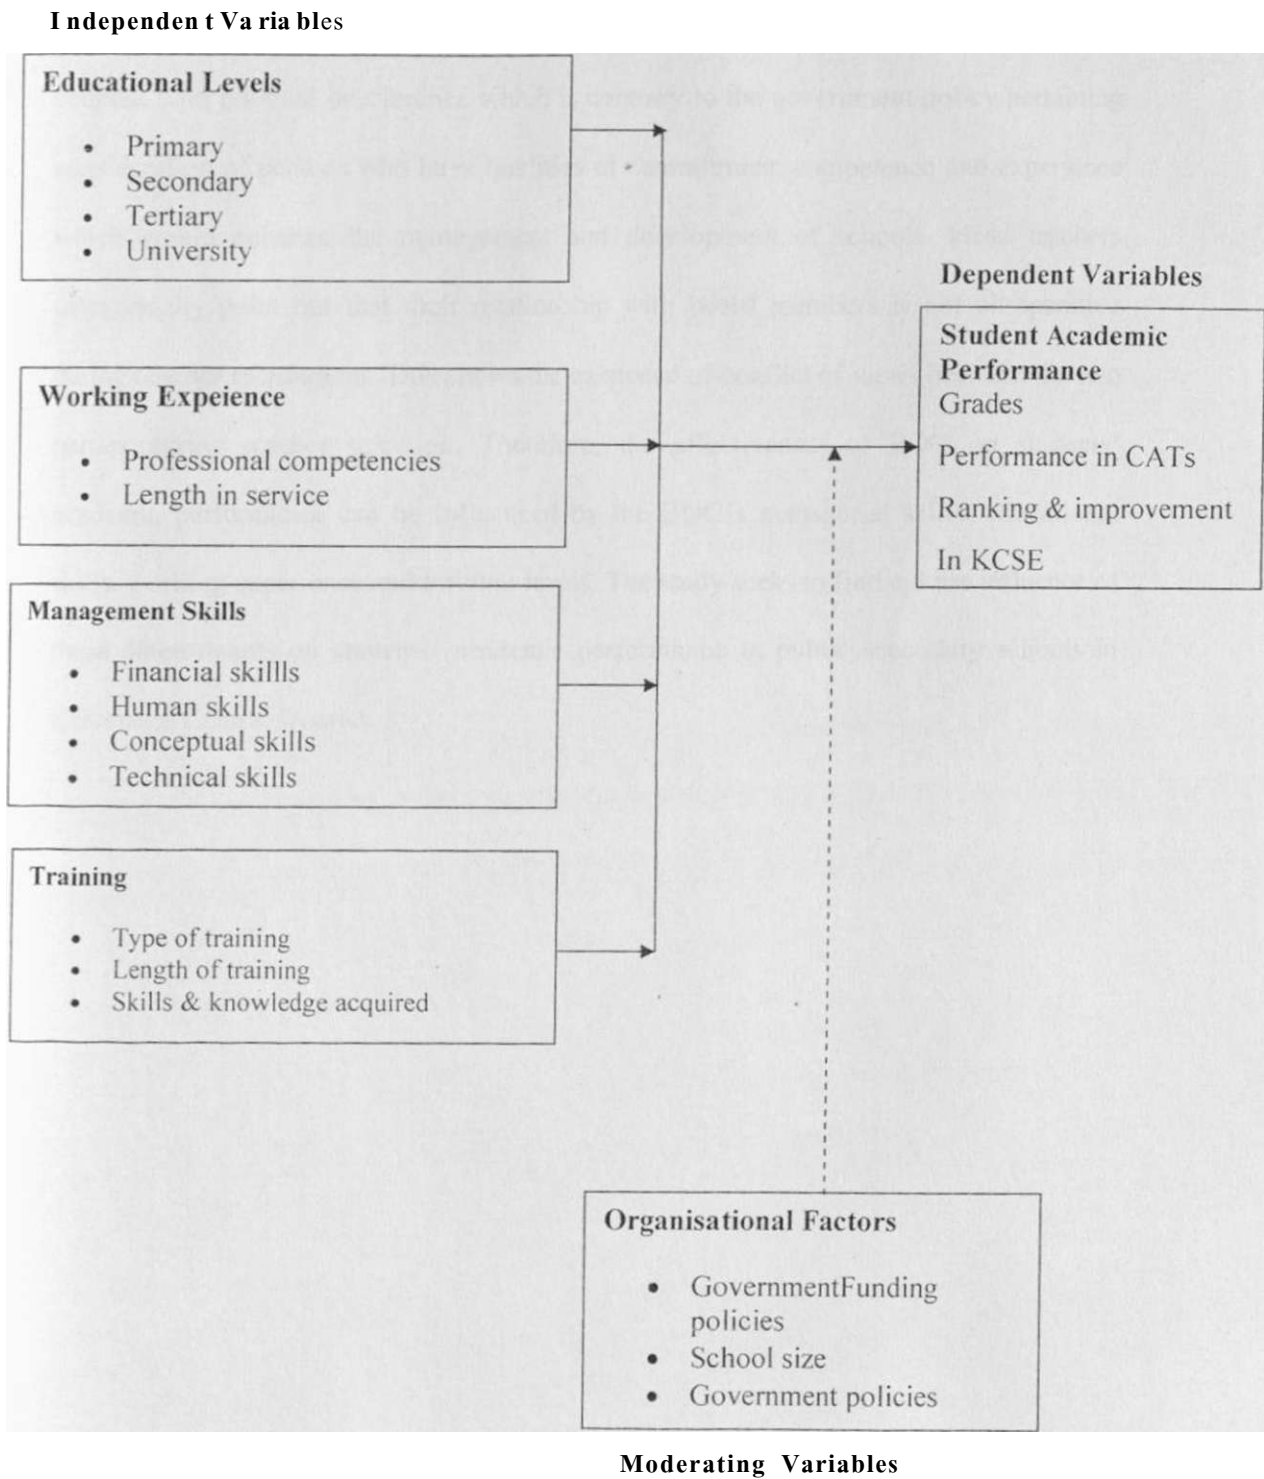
I ndependen t Va ria bles

Educational Levels
- Primary
- Secondary
- Tertiary
- University

Working Expeience
- Professional competencies
- Length in service

Management Skills
- Financial skills
- Human skills
- Conceptual skills
- Technical skills

Training
- Type of training
- Length of training
- Skills & knowledge acquired

Dependent Variables

Student Academic Performance
Grades
Performance in CATs
Ranking & improvement
In KCSE

Organisational Factors
- GovernmentFunding policies
- School size
- Government policies

Moderating Variables